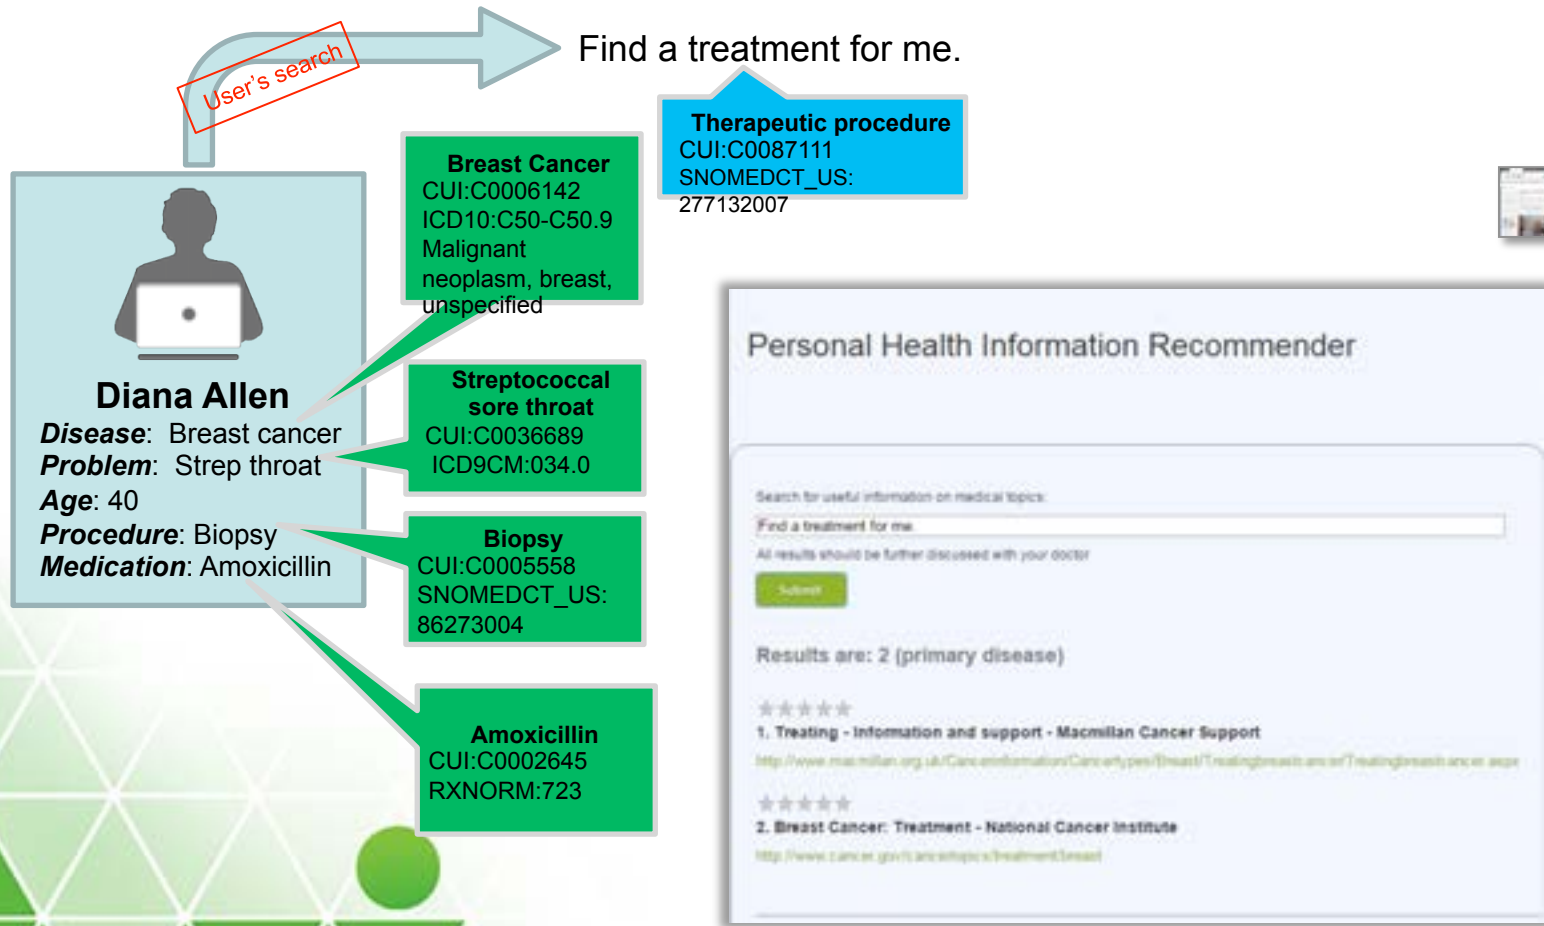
User's search

Find a treatment for me.

Therapeutic procedure
CUI:C0087111
SNOMEDCT_US:
277132007

Breast Cancer
CUI:C0006142
ICD10:C50-C50.9
Malignant neoplasm, breast, unspecified

Diana Allen
*Disease*: Breast cancer
*Problem*: Strep throat
*Age*: 40
*Procedure*: Biopsy
*Medication*: Amoxicillin

Streptococcal sore throat
CUI:C0036689
ICD9CM:034.0

Biopsy
CUI:C0005558
SNOMEDCT_US:
86273004

Amoxicillin
CUI:C0002645
RXNORM:723

Personal Health Information Recommender

Search for useful information on medical topics

Find a treatment for me

All results should be further discussed with your doctor

Submit

Results are: 2 (primary disease)

1. Treating - Information and support - Macmillan Cancer Support
http://www.macmillan.org.uk/Cancerinformation/Cancertypes/Breast/Treatingbreastcancer/Treatingbreastcancer.aspx

2. Breast Cancer: Treatment - National Cancer Institute
http://www.cancer.gov/cancertopics/treatment/breast